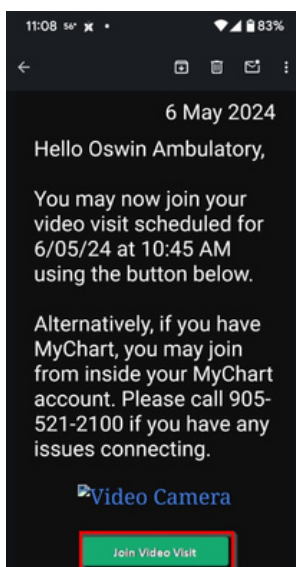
11:08 56° ✕ •
83%

6 May 2024

Hello Oswin Ambulatory,

You may now join your video visit scheduled for 6/05/24 at 10:45 AM using the button below.

Alternatively, if you have MyChart, you may join from inside your MyChart account. Please call 905-521-2100 if you have any issues connecting.

Video Camera

Join Video Visit